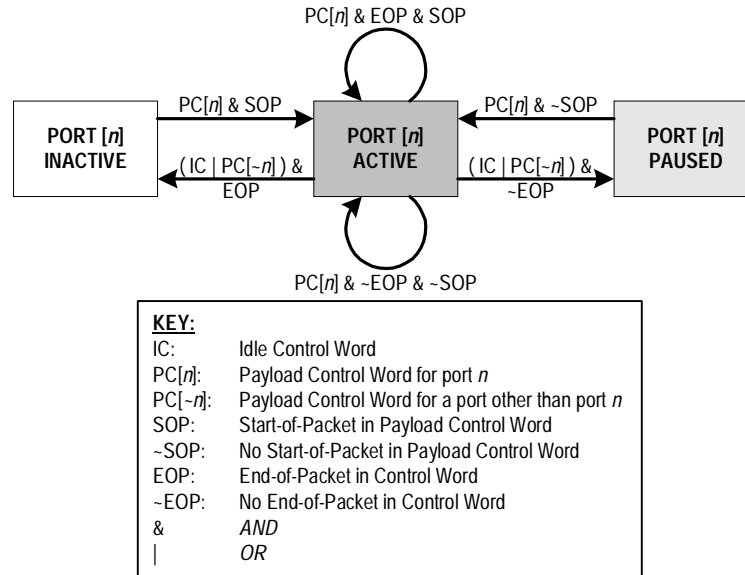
PC[*n*] & EOP & SOP

PC[*n*] & SOP

PC[*n*] & ~SOP

**PORT [*n*] INACTIVE**

**PORT [*n*] ACTIVE**

**PORT [*n*] PAUSED**

( IC | PC[~*n*] ) & EOP

( IC | PC[~*n*] ) & ~EOP

PC[*n*] & ~EOP & ~SOP

**KEY:**

| | |
|---|---|
| IC: | Idle Control Word |
| PC[*n*]: | Payload Control Word for port *n* |
| PC[~*n*]: | Payload Control Word for a port other than port *n* |
| SOP: | Start-of-Packet in Payload Control Word |
| ~SOP: | No Start-of-Packet in Payload Control Word |
| EOP: | End-of-Packet in Control Word |
| ~EOP: | No End-of-Packet in Control Word |
| & | *AND* |
| \| | *OR* |